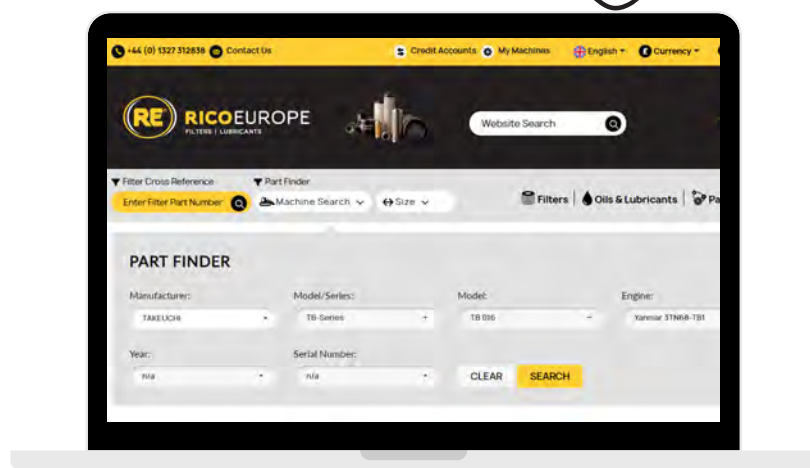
+44 (0) 1327 312838 Contact Us
Credit Accounts My Machines English Currency

RE RICOEUROPE
FILTERS | LUBRICANTS

Website Search

Filter Cross Reference
Enter Filter Part Number
Part Finder
Machine Search
Size
Filters
Oils & Lubricants
Pa

PART FINDER

Manufacturer:
TAKEUCHI
Model/Series:
TB-Series
Model:
TB 016
Engine:
Yanmar 3TN66-TB1

Year:
n/a
Serial Number:
n/a
CLEAR
SEARCH